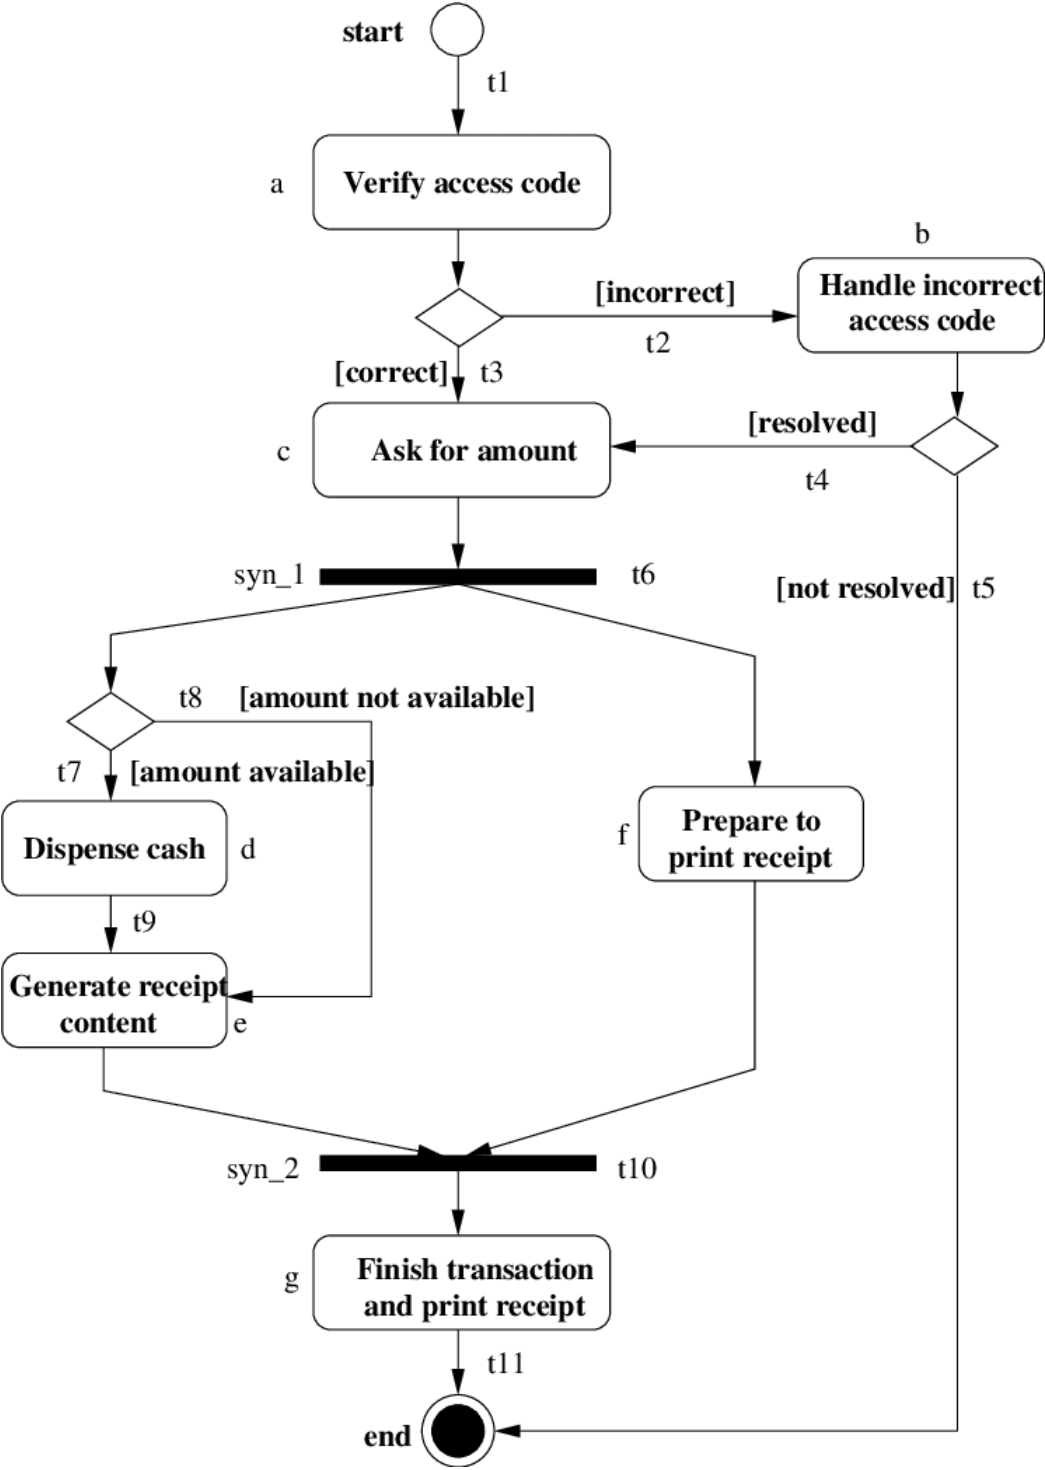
start

t1

a

Verify access code

b

[incorrect]

Handle incorrect access code

t2

[correct]

t3

[resolved]

c

Ask for amount

t4

syn_1

t6

[not resolved]

t5

t8

[amount not available]

t7

[amount available]

Dispense cash

d

f

Prepare to print receipt

t9

Generate receipt content

e

syn_2

t10

g

Finish transaction and print receipt

t11

end